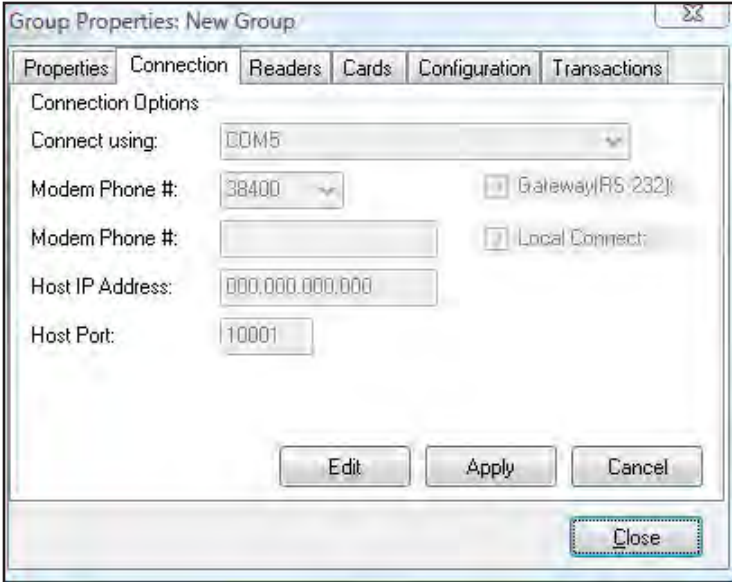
Group Properties: New Group

Properties | Connection | Readers | Cards | Configuration | Transactions

Connection Options

Connect using: COM5

Modem Phone #: 38400

Gateway(RS-232)

Modem Phone #:

Local Connect

Host IP Address: 000.000.000.000

Host Port: 10001

Edit

Apply

Cancel

Close